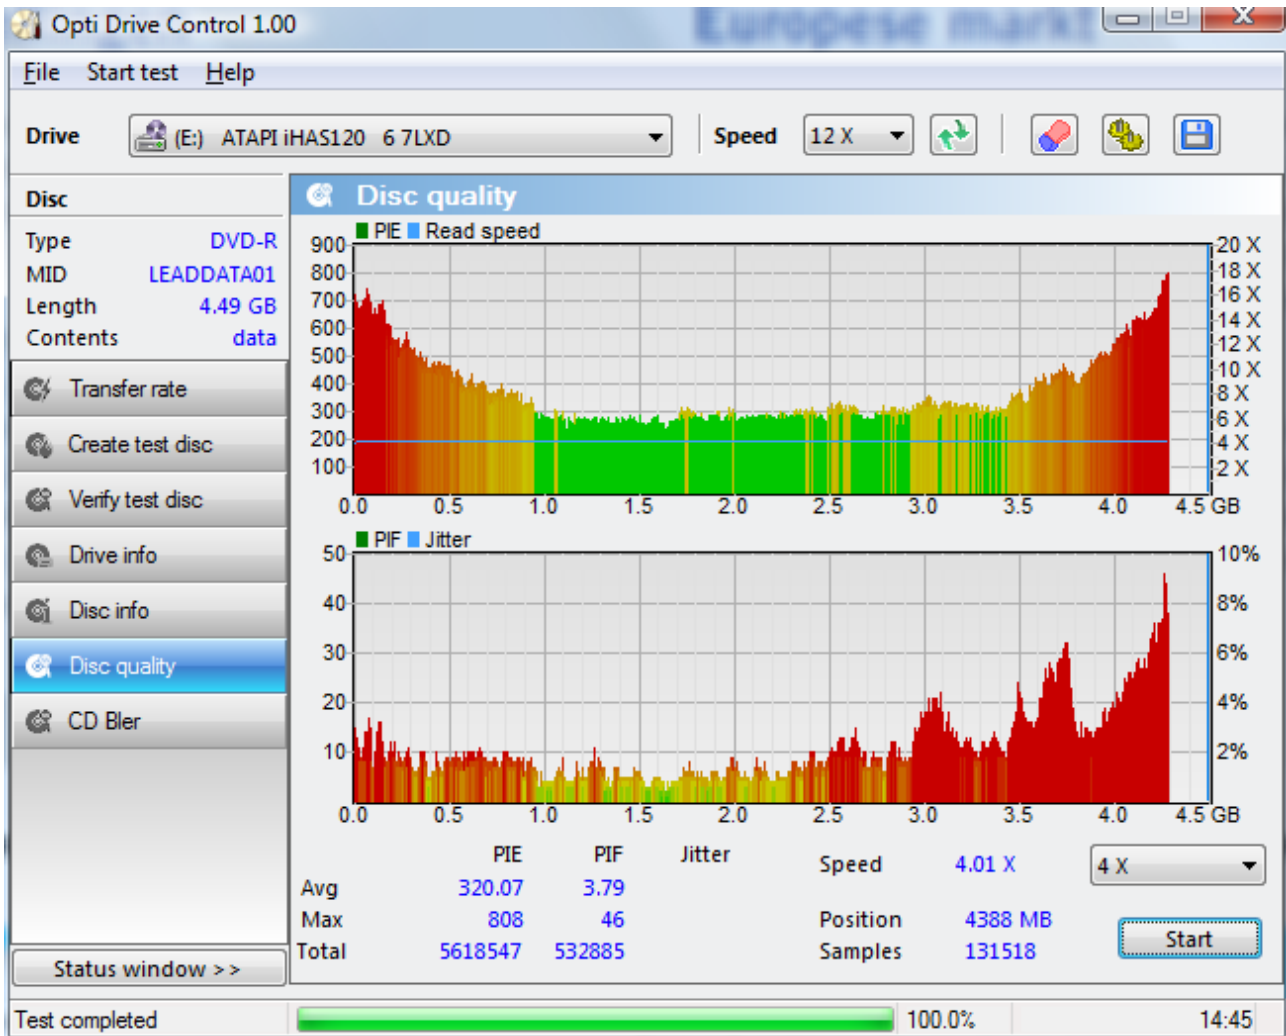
Opti Drive Control 1.00

File Start test Help

Drive (E:) ATAPI iHAS120 6 7LXD Speed 12 X

Disc
Type DVD-R
MID LEADDATA01
Length 4.49 GB
Contents data

Transfer rate
Create test disc
Verify test disc
Drive info
Disc info
Disc quality
CD Bler

Status window > >

Disc quality

PIE Read speed
900
800
700
600
500
400
300
200
100
20 X
18 X
16 X
14 X
12 X
10 X
8 X
6 X
4 X
2 X
0.0 0.5 1.0 1.5 2.0 2.5 3.0 3.5 4.0 4.5 GB

PIF Jitter
50
40
30
20
10
10%
8%
6%
4%
2%
0.0 0.5 1.0 1.5 2.0 2.5 3.0 3.5 4.0 4.5 GB

| | PIE | PIF | Jitter |
|---|---|---|---|
| Avg | 320.07 | 3.79 | |
| Max | 808 | 46 | |
| Total | 5618547 | 532885 | |

Speed 4.01 X
4 X
Position 4388 MB
Samples 131518
Start

Test completed 100.0% 14:45